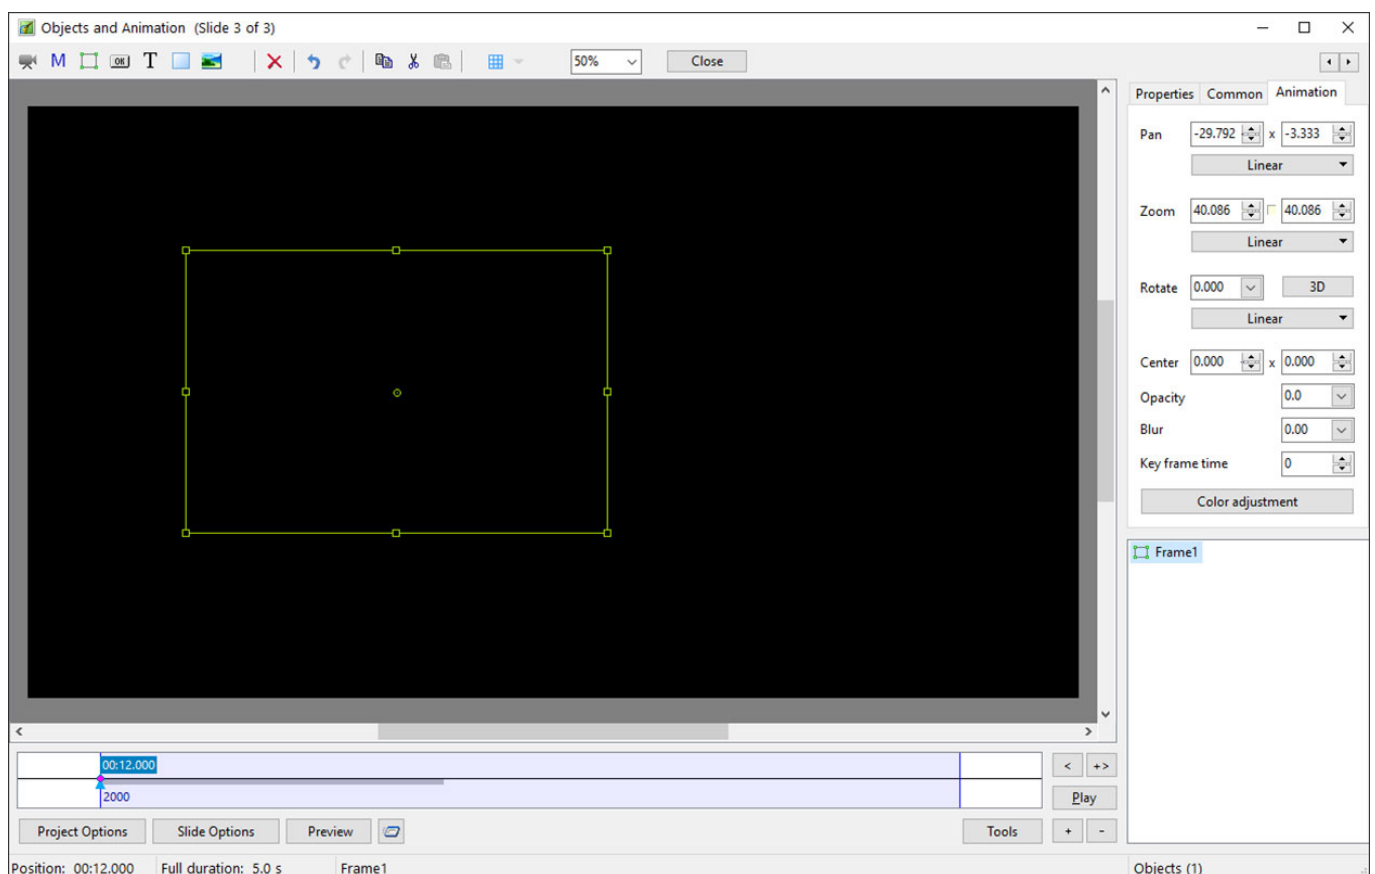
Objects and Animation (Slide 3 of 3)

M T

50%

Close

Properties Common Animation

Pan -29.792 x -3.333

Linear

Zoom 40.086 40.086

Linear

Rotate 0.000 3D

Linear

Center 0.000 x 0.000

Opacity 0.0

Blur 0.00

Key frame time 0

Color adjustment

Frame1

00:12.000

2000

< +>

Play

Project Options Slide Options Preview Tools + -

Position: 00:12.000 Full duration: 5.0 s Frame1 Objects (1)